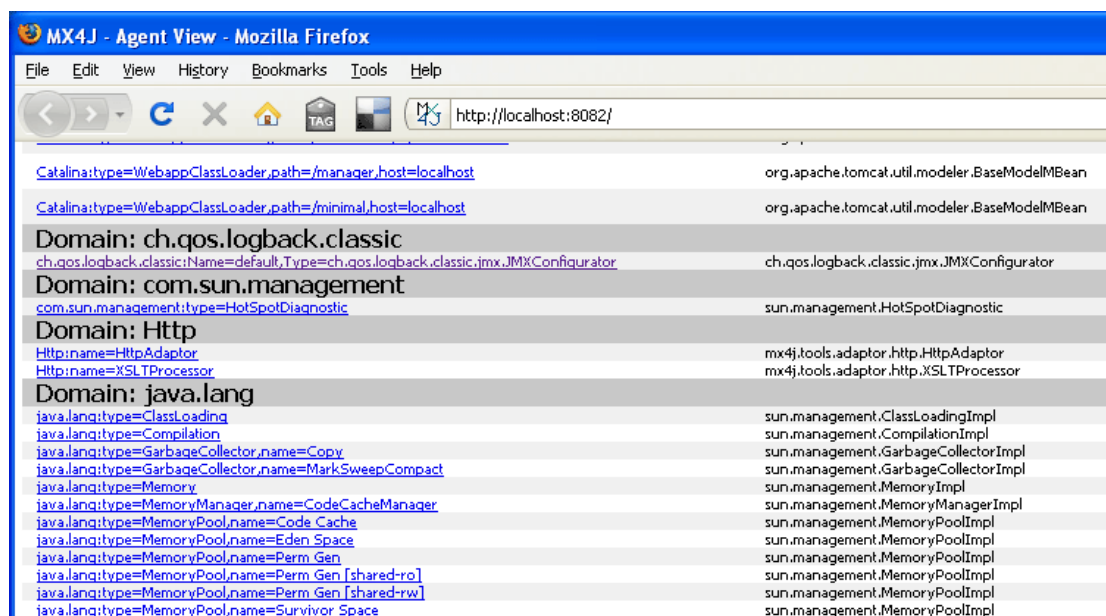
MX4J - Agent View - Mozilla Firefox

File Edit View History Bookmarks Tools Help

TAG http://localhost:8082/

| | |
|---|---|
| Catalina:type=WebappClassLoader,path=/manager,host=localhost | org.apache.tomcat.util.modeler.BaseModelMBean |
| Catalina:type=WebappClassLoader,path=/minimal,host=localhost | org.apache.tomcat.util.modeler.BaseModelMBean |

Domain: ch.qos.logback.classic

| | |
|---|---|
| ch.qos.logback.classic:Name=default,Type=ch.qos.logback.classic.jmx.JMXConfigurator | ch.qos.logback.classic.jmx.JMXConfigurator |

Domain: com.sun.management

| | |
|---|---|
| com.sun.management:type=HotSpotDiagnostic | sun.management.HotSpotDiagnostic |

Domain: Http

| | |
|---|---|
| Http:name=HttpAdaptor | mx4j.tools.adaptor.http.HttpAdaptor |
| Http:name=XSLTProcessor | mx4j.tools.adaptor.http.XSLTProcessor |

Domain: java.lang

| | |
|---|---|
| java.lang:type=ClassLoading | sun.management.ClassLoadingImpl |
| java.lang:type=Compilation | sun.management.CompilationImpl |
| java.lang:type=GarbageCollector,name=Copy | sun.management.GarbageCollectorImpl |
| java.lang:type=GarbageCollector,name=MarkSweepCompact | sun.management.GarbageCollectorImpl |
| java.lang:type=Memory | sun.management.MemoryImpl |
| java.lang:type=MemoryManager,name=CodeCacheManager | sun.management.MemoryManagerImpl |
| java.lang:type=MemoryPool,name=Code Cache | sun.management.MemoryPoolImpl |
| java.lang:type=MemoryPool,name=Eden Space | sun.management.MemoryPoolImpl |
| java.lang:type=MemoryPool,name=Perm Gen | sun.management.MemoryPoolImpl |
| java.lang:type=MemoryPool,name=Perm Gen [shared-ro] | sun.management.MemoryPoolImpl |
| java.lang:type=MemoryPool,name=Perm Gen [shared-rw] | sun.management.MemoryPoolImpl |
| java.lang:type=MemoryPool,name=Survivor Space | sun.management.MemoryPoolImpl |